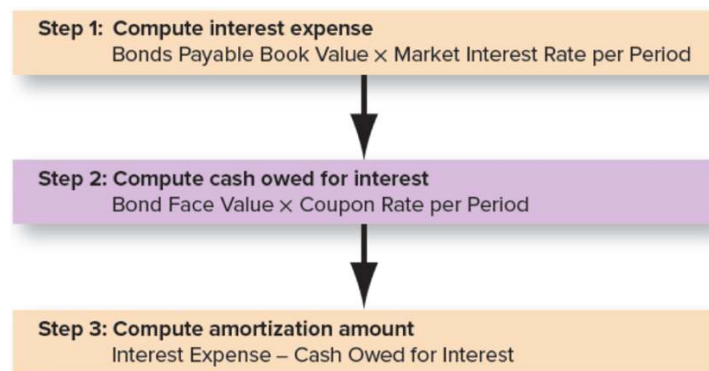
Step 1: Compute interest expense
Bonds Payable Book Value × Market Interest Rate per Period

Step 2: Compute cash owed for interest
Bond Face Value × Coupon Rate per Period

Step 3: Compute amortization amount
Interest Expense – Cash Owed for Interest